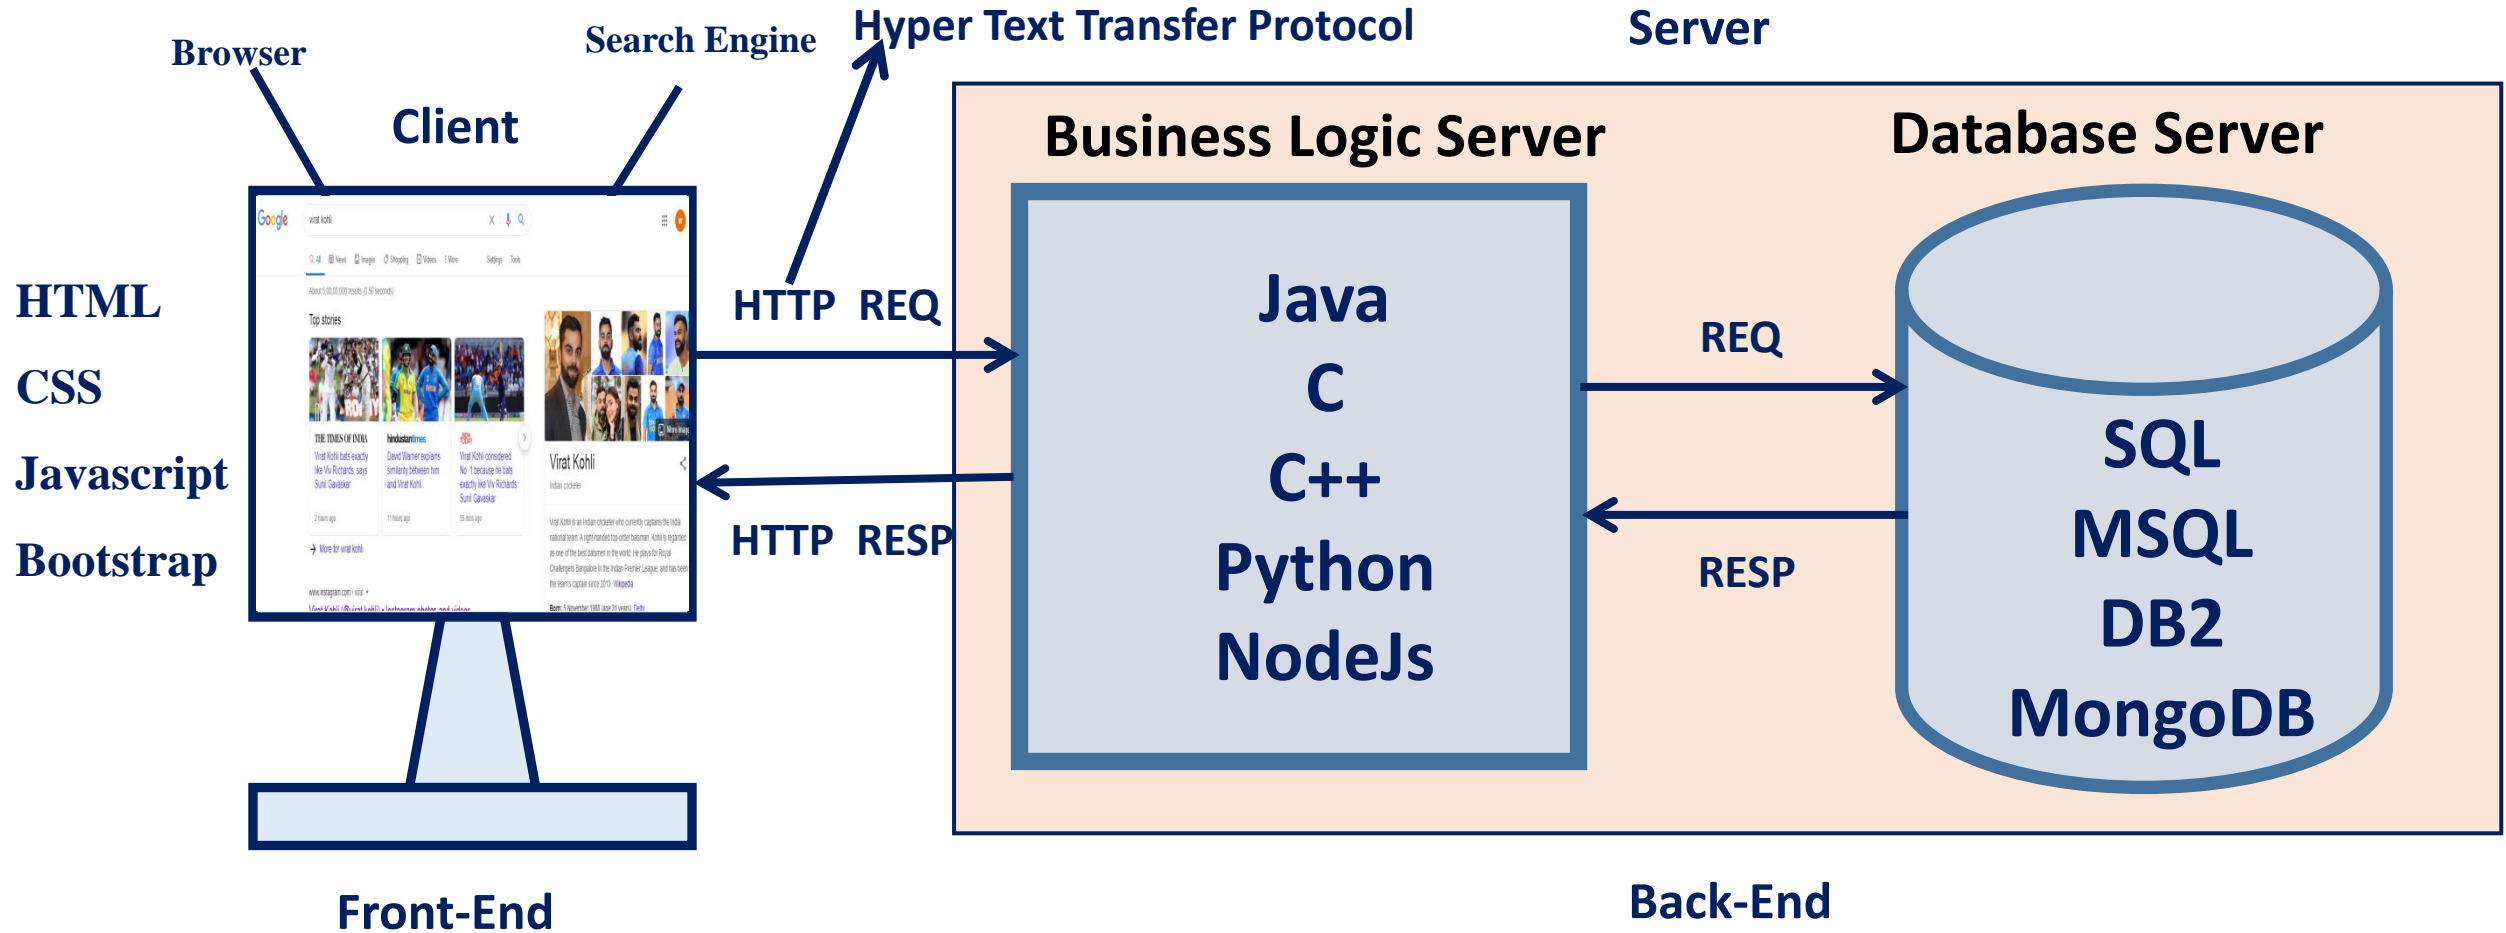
Browser

Search Engine

Hyper Text Transfer Protocol

Server

Client

Business Logic Server

Database Server

Google

virat kohli

Top stories

Virat Kohli

Indian cricketer

HTML

CSS

Javascript

Bootstrap

HTTP REQ

HTTP RESP

Java
C
C++
Python
NodeJs

REQ

RESP

SQL
MSQL
DB2
MongoDB

Front-End

Back-End